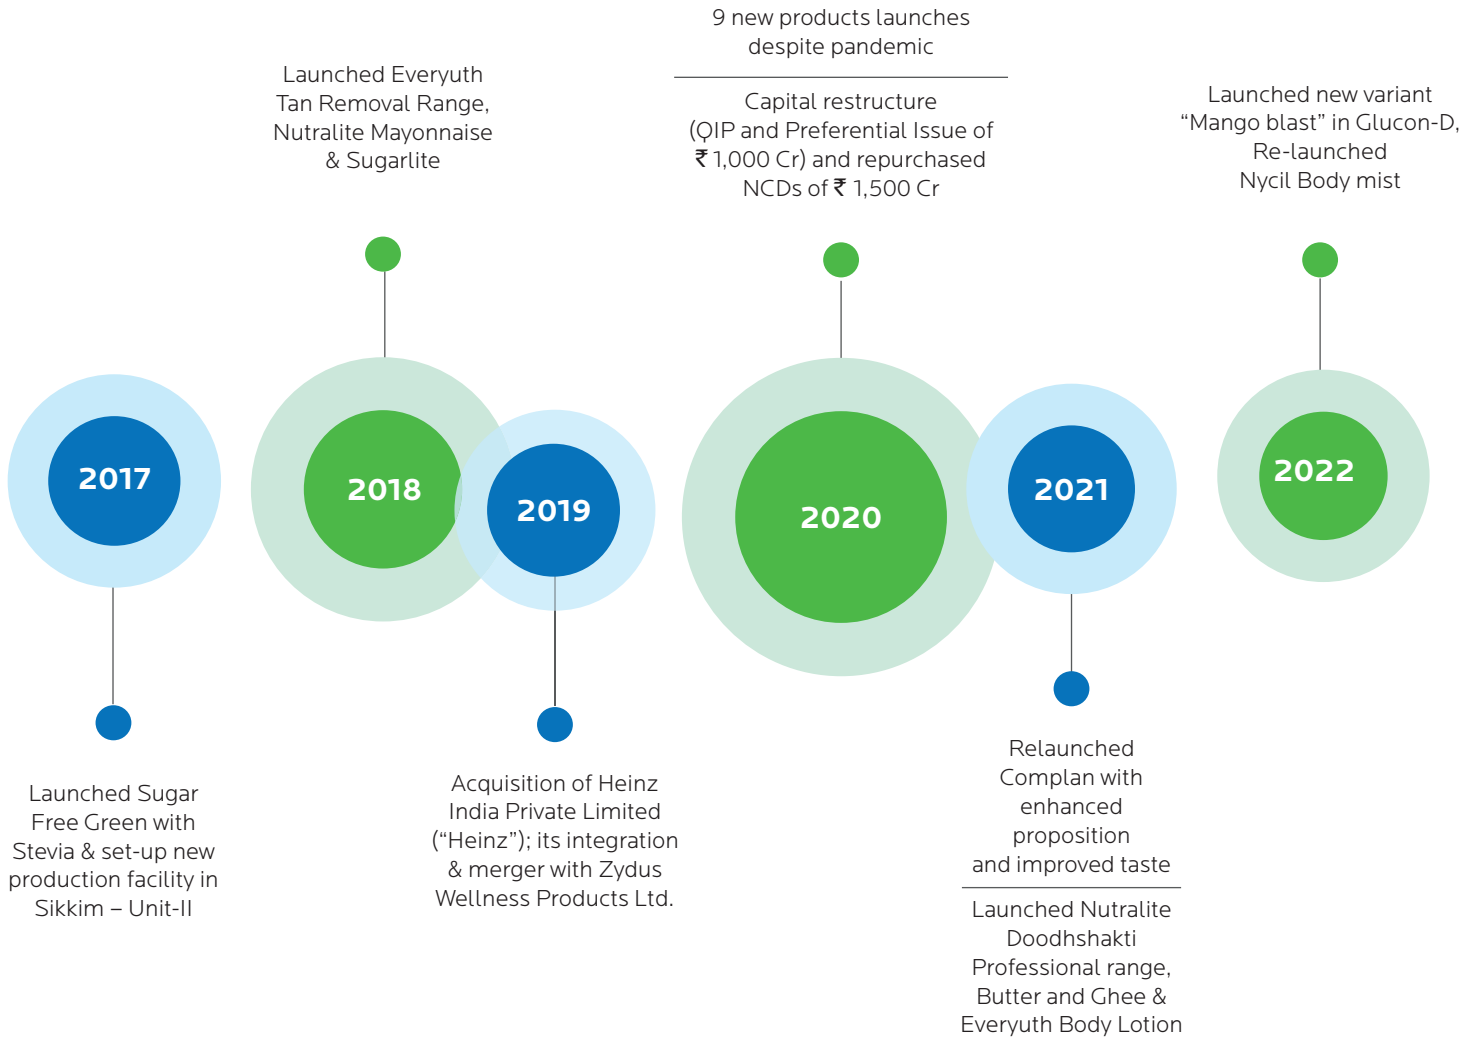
9 new products launches despite pandemic

Capital restructure (QIP and Preferential Issue of ₹ 1,000 Cr) and repurchased NCDs of ₹ 1,500 Cr

Launched Everyuth Tan Removal Range, Nutralite Mayonnaise & Sugarlite

Launched new variant “Mango blast” in Glucon-D, Re-launched Nycil Body mist

2017

2018

2019

2020

2021

2022

Launched Sugar Free Green with Stevia & set-up new production facility in Sikkim – Unit-II

Acquisition of Heinz India Private Limited (“Heinz”); its integration & merger with Zydus Wellness Products Ltd.

Relaunched Complan with enhanced proposition and improved taste

Launched Nutralite Doodhshakti Professional range, Butter and Ghee & Everyuth Body Lotion